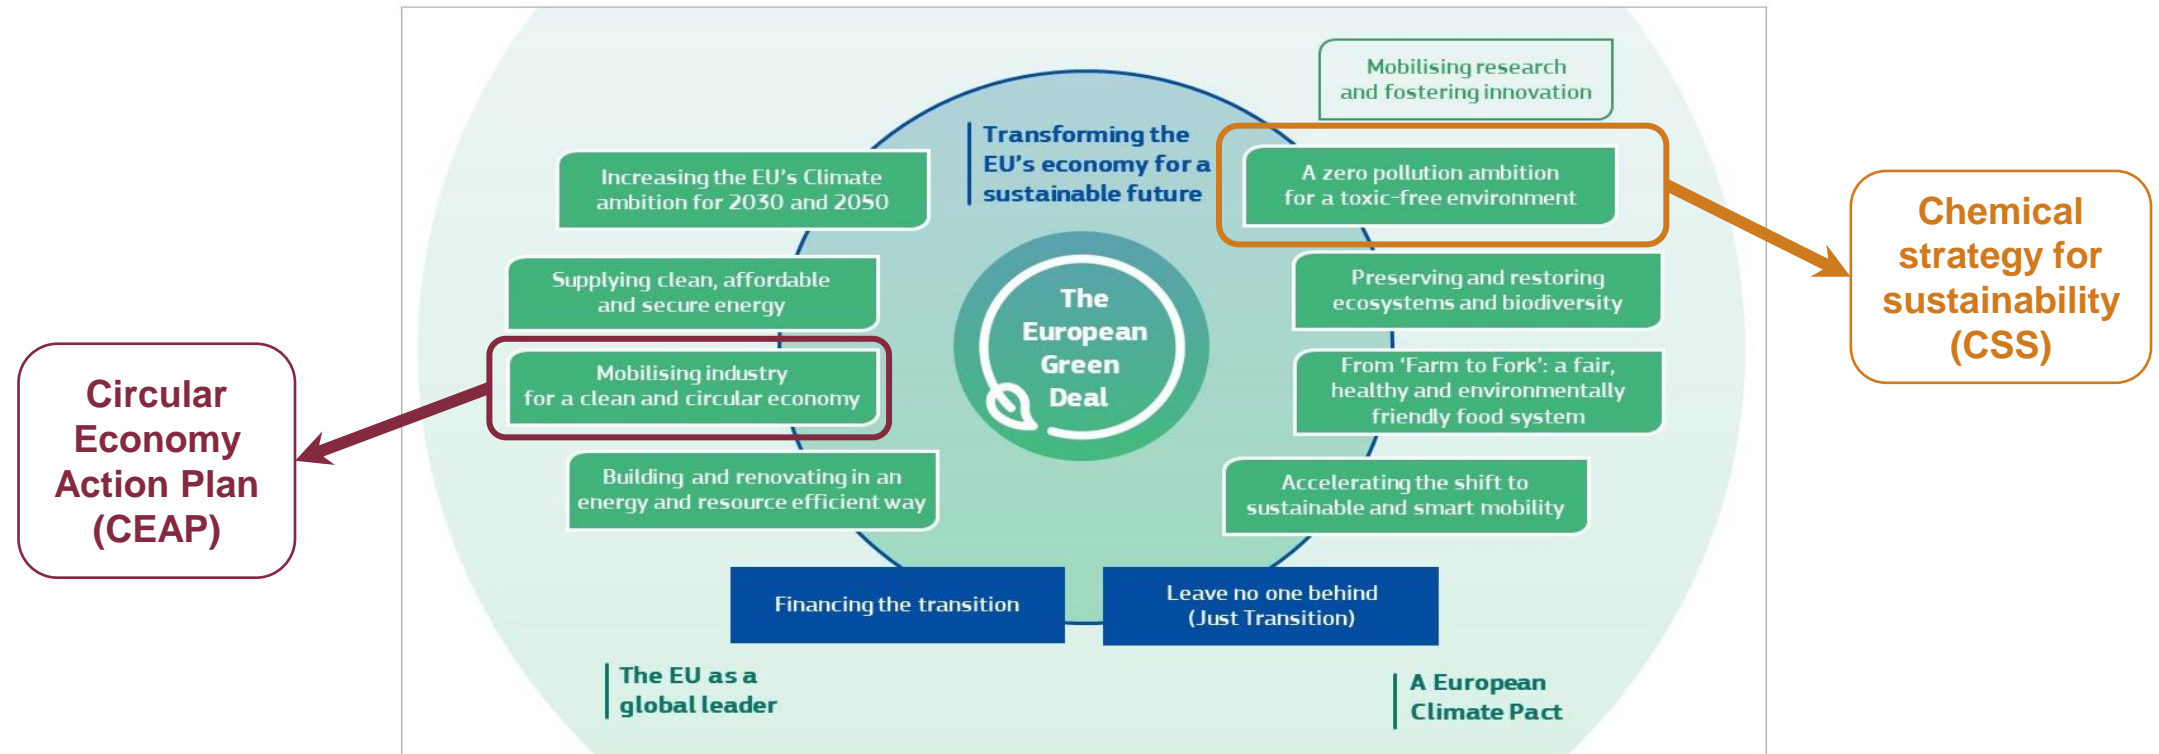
Circular Economy Action Plan (CEAP)

Mobilising research and fostering innovation

Transforming the EU's economy for a sustainable future

Increasing the EU's Climate ambition for 2030 and 2050

A zero pollution ambition for a toxic-free environment

Chemical strategy for sustainability (CSS)

Supplying clean, affordable and secure energy

Preserving and restoring ecosystems and biodiversity

The European Green Deal

Mobilising industry for a clean and circular economy

From 'Farm to Fork': a fair, healthy and environmentally friendly food system

Building and renovating in an energy and resource efficient way

Accelerating the shift to sustainable and smart mobility

Financing the transition

Leave no one behind (Just Transition)

The EU as a global leader

A European Climate Pact